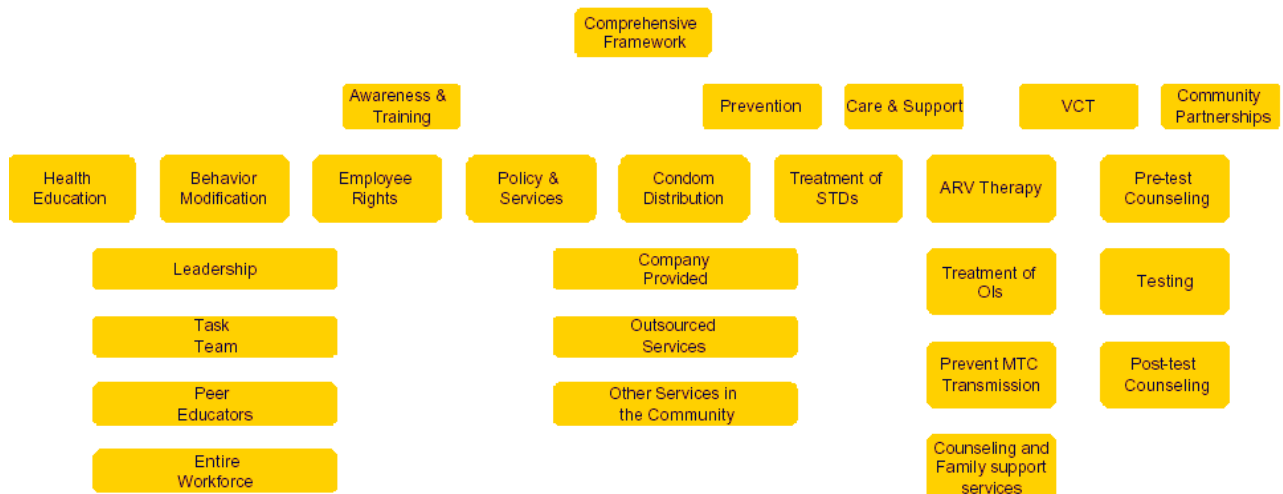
Comprehensive Framework

Awareness & Training

Prevention

Care & Support

VCT

Community Partnerships

Health Education

Behavior Modification

Employee Rights

Policy & Services

Condom Distribution

Treatment of STDs

ARV Therapy

Pre-test Counseling

Leadership

Task Team

Peer Educators

Entire Workforce

Company Provided

Outsourced Services

Other Services in the Community

Treatment of OIs

Prevent MTC Transmission

Counseling and Family support services

Testing

Post-test Counseling